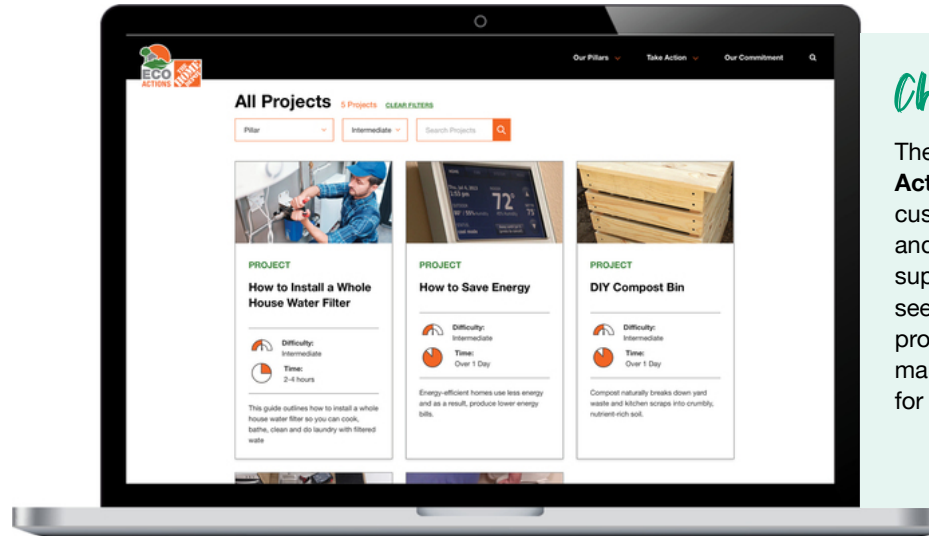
ECO ACTIONS THE HOME DEPOT

Our Pillars Take Action Our Commitment

All Projects 5 Projects CLEAR FILTERS

Pillar Intermediate Search Projects

Thu Jul 4, 2013 1:55 pm 72° 75

PROJECT
How to Install a Whole House Water Filter

Difficulty: Intermediate

Time: 2-4 hours

This guide outlines how to install a whole house water filter so you can cook, bathe, clean and do laundry with filtered wate

PROJECT
How to Save Energy

Difficulty: Intermediate

Time: Over 1 Day

Energy-efficient homes use less energy and as a result, produce lower energy bills.

PROJECT
DIY Compost Bin

Difficulty: Intermediate

Time: Over 1 Day

Compost naturally breaks down yard waste and kitchen scraps into crumbly, nutrient-rich soil.

Ch

The
Act
cus
and
sup
see
pro
ma
for